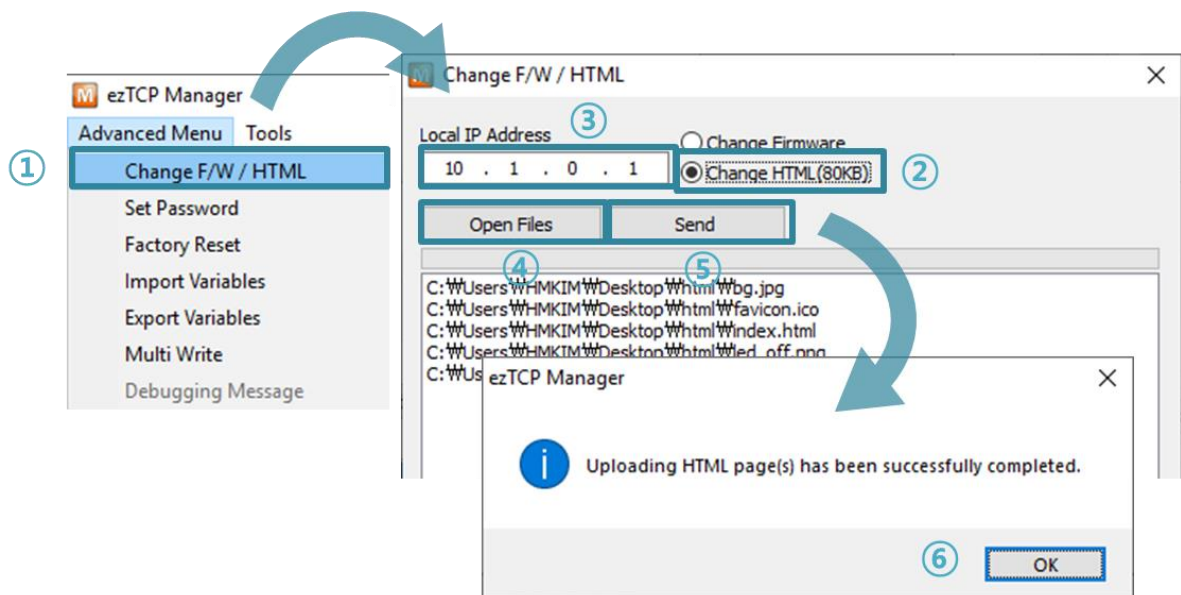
ezTCP Manager
Advanced Menu Tools
①
Change F/W / HTML
Set Password
Factory Reset
Import Variables
Export Variables
Multi Write
Debugging Message

Change F/W / HTML
Local IP Address ③
10 . 1 . 0 . 1
Change Firmware
Change HTML(80KB) ②
Open Files
Send
④ ⑤
C:₩Users₩HMKIM₩Desktop₩html₩bg.jpg
C:₩Users₩HMKIM₩Desktop₩html₩favicon.ico
C:₩Users₩HMKIM₩Desktop₩html₩index.html
C:₩Users₩HMKIM₩Desktop₩html₩led_off.png
C:₩Us

ezTCP Manager
Uploading HTML page(s) has been successfully completed.
⑥ OK